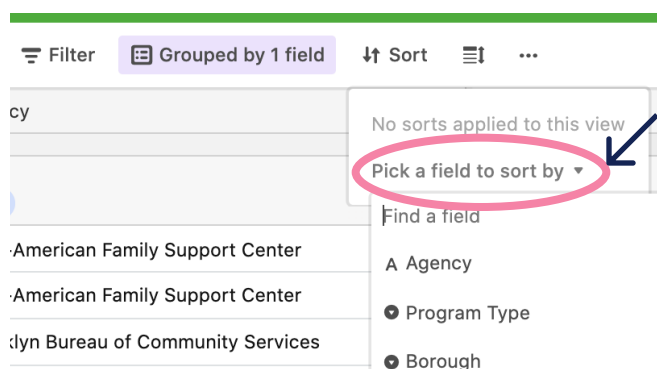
Filter Grouped by 1 field Sort

cy

No sorts applied to this view

Pick a field to sort by

-American Family Support Center

-American Family Support Center

klyn Bureau of Community Services

Find a field

Agency

Program Type

Borough